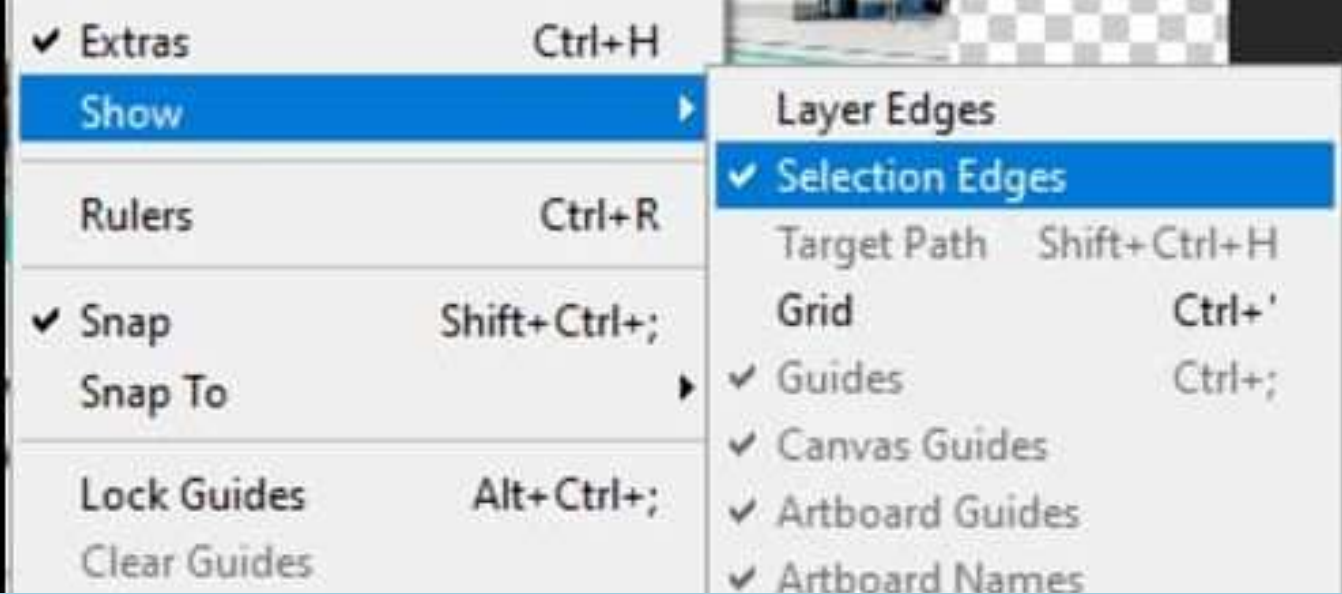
✔ Extras Ctrl+H
Show
Rulers Ctrl+R
✔ Snap Shift+Ctrl+;
Snap To
Lock Guides Alt+Ctrl+;
Clear Guides

Layer Edges
✔ Selection Edges
Target Path Shift+Ctrl+H
Grid Ctrl+'
✔ Guides Ctrl+;
✔ Canvas Guides
✔ Artboard Guides
✔ Artboard Names